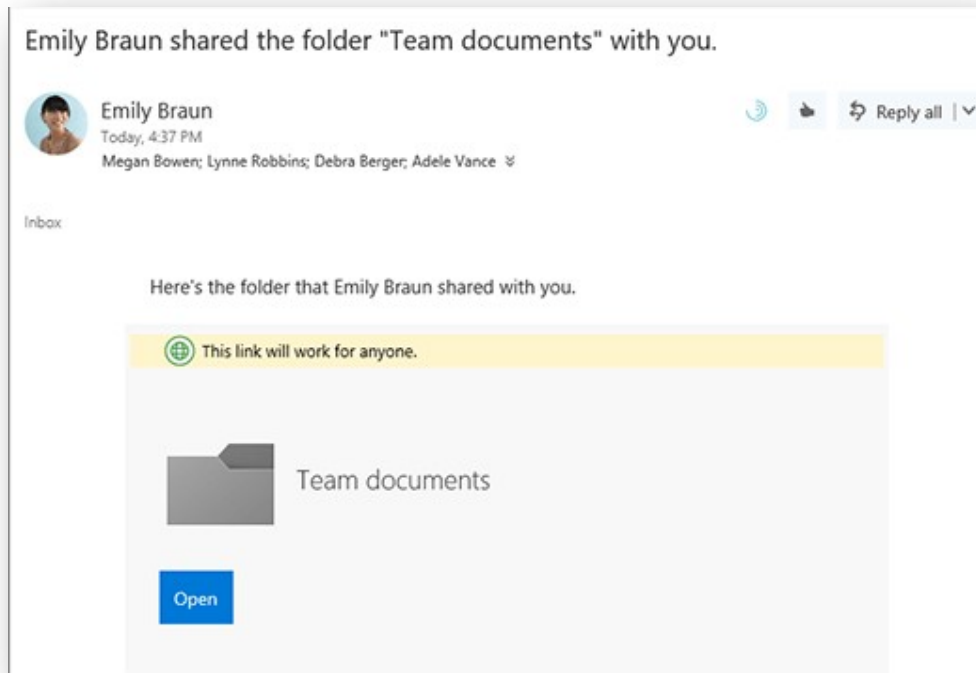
Emily Braun shared the folder "Team documents" with you.

Emily Braun
Today, 4:37 PM
Megan Bowen; Lynne Robbins; Debra Berger; Adele Vance

Reply all

Inbox

Here's the folder that Emily Braun shared with you.

This link will work for anyone.

Team documents

Open